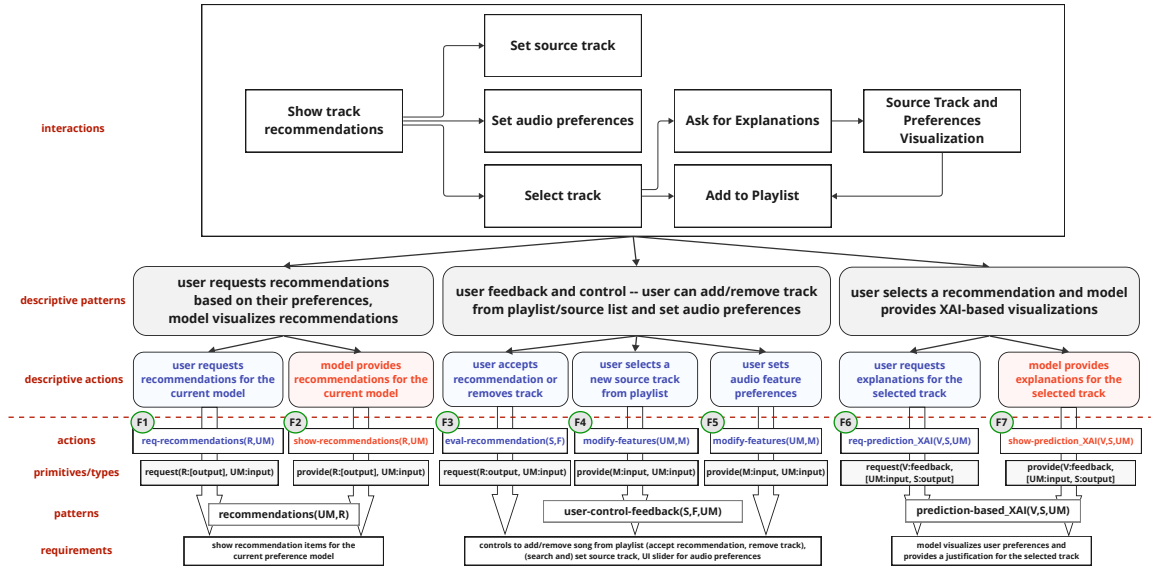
interactions

Show track recommendations

Set source track

Set audio preferences

Select track

Ask for Explanations

Source Track and Preferences Visualization

Add to Playlist

descriptive patterns

user requests recommendations based on their preferences, model visualizes recommendations

user feedback and control -- user can add/remove track from playlist/source list and set audio preferences

user selects a recommendation and model provides XAI-based visualizations

descriptive actions

user requests recommendations for the current model

model provides recommendations for the current model

user accepts recommendation or removes track

user selects a new source track from playlist

user sets audio feature preferences

user requests explanations for the selected track

model provides explanations for the selected track

actions

F1 req-recommendations(R,UM)

F2 show-recommendations(R,UM)

F3 eval-recommendation(S,F)

F4 modify-features(UM,M)

F5 modify-features(UM,M)

F6 req-prediction_XAI(V,S,UM)

F7 show-prediction_XAI(V,S,UM)

primitives/types

request(R:[output], UM:input)

provide(R:[output], UM:input)

request(R:output, UM:input)

provide(M:input, UM:output)

provide(M:input, UM:output)

request(V:feedback, [UM:input, S:output]

provide(V:feedback, [UM:input, S:output]

patterns

recommendations(UM,R)

user-control-feedback(S,F,UM)

prediction-based_XAI(V,S,UM)

requirements

show recommendation items for the current preference model

controls to add/remove song from playlist (accept recommendation, remove track), (search and) set source track, UI slider for audio preferences

model visualizes user preferences and provides a justification for the selected track